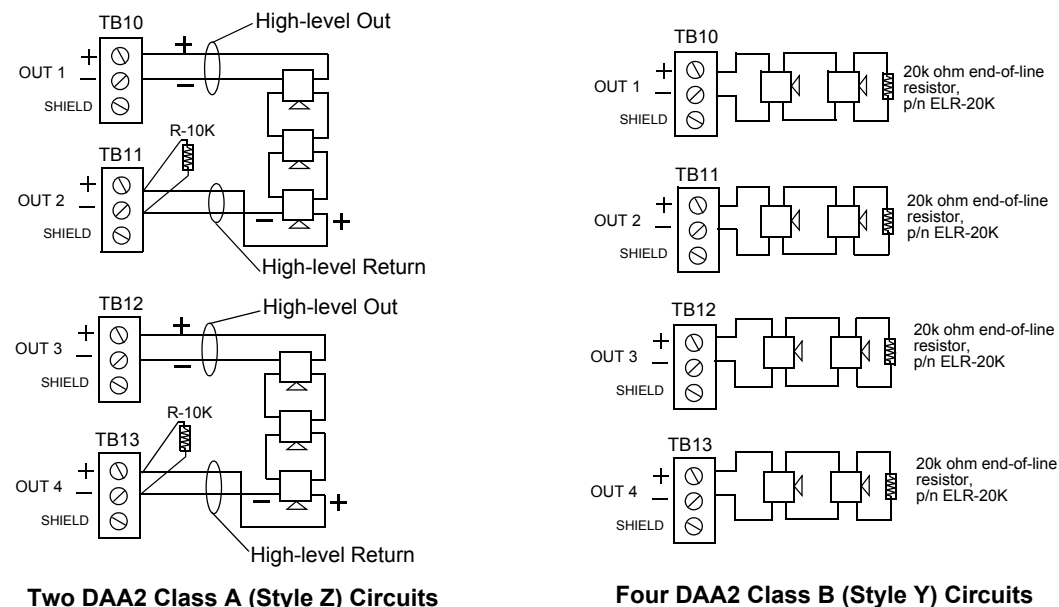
TB10
High-level Out
OUT 1 + –
SHIELD
+
–
R-10K
TB11
OUT 2 + –
SHIELD
– +
High-level Return
TB12
High-level Out
OUT 3 + –
SHIELD
+
–
R-10K
TB13
OUT 4 + –
SHIELD
– +
High-level Return

Two DAA2 Class A (Style Z) Circuits

TB10
OUT 1 + –
SHIELD
20k ohm end-of-line resistor, p/n ELR-20K
TB11
OUT 2 + –
SHIELD
20k ohm end-of-line resistor, p/n ELR-20K
TB12
OUT 3 + –
SHIELD
20k ohm end-of-line resistor, p/n ELR-20K
TB13
OUT 4 + –
SHIELD
20k ohm end-of-line resistor, p/n ELR-20K

Four DAA2 Class B (Style Y) Circuits